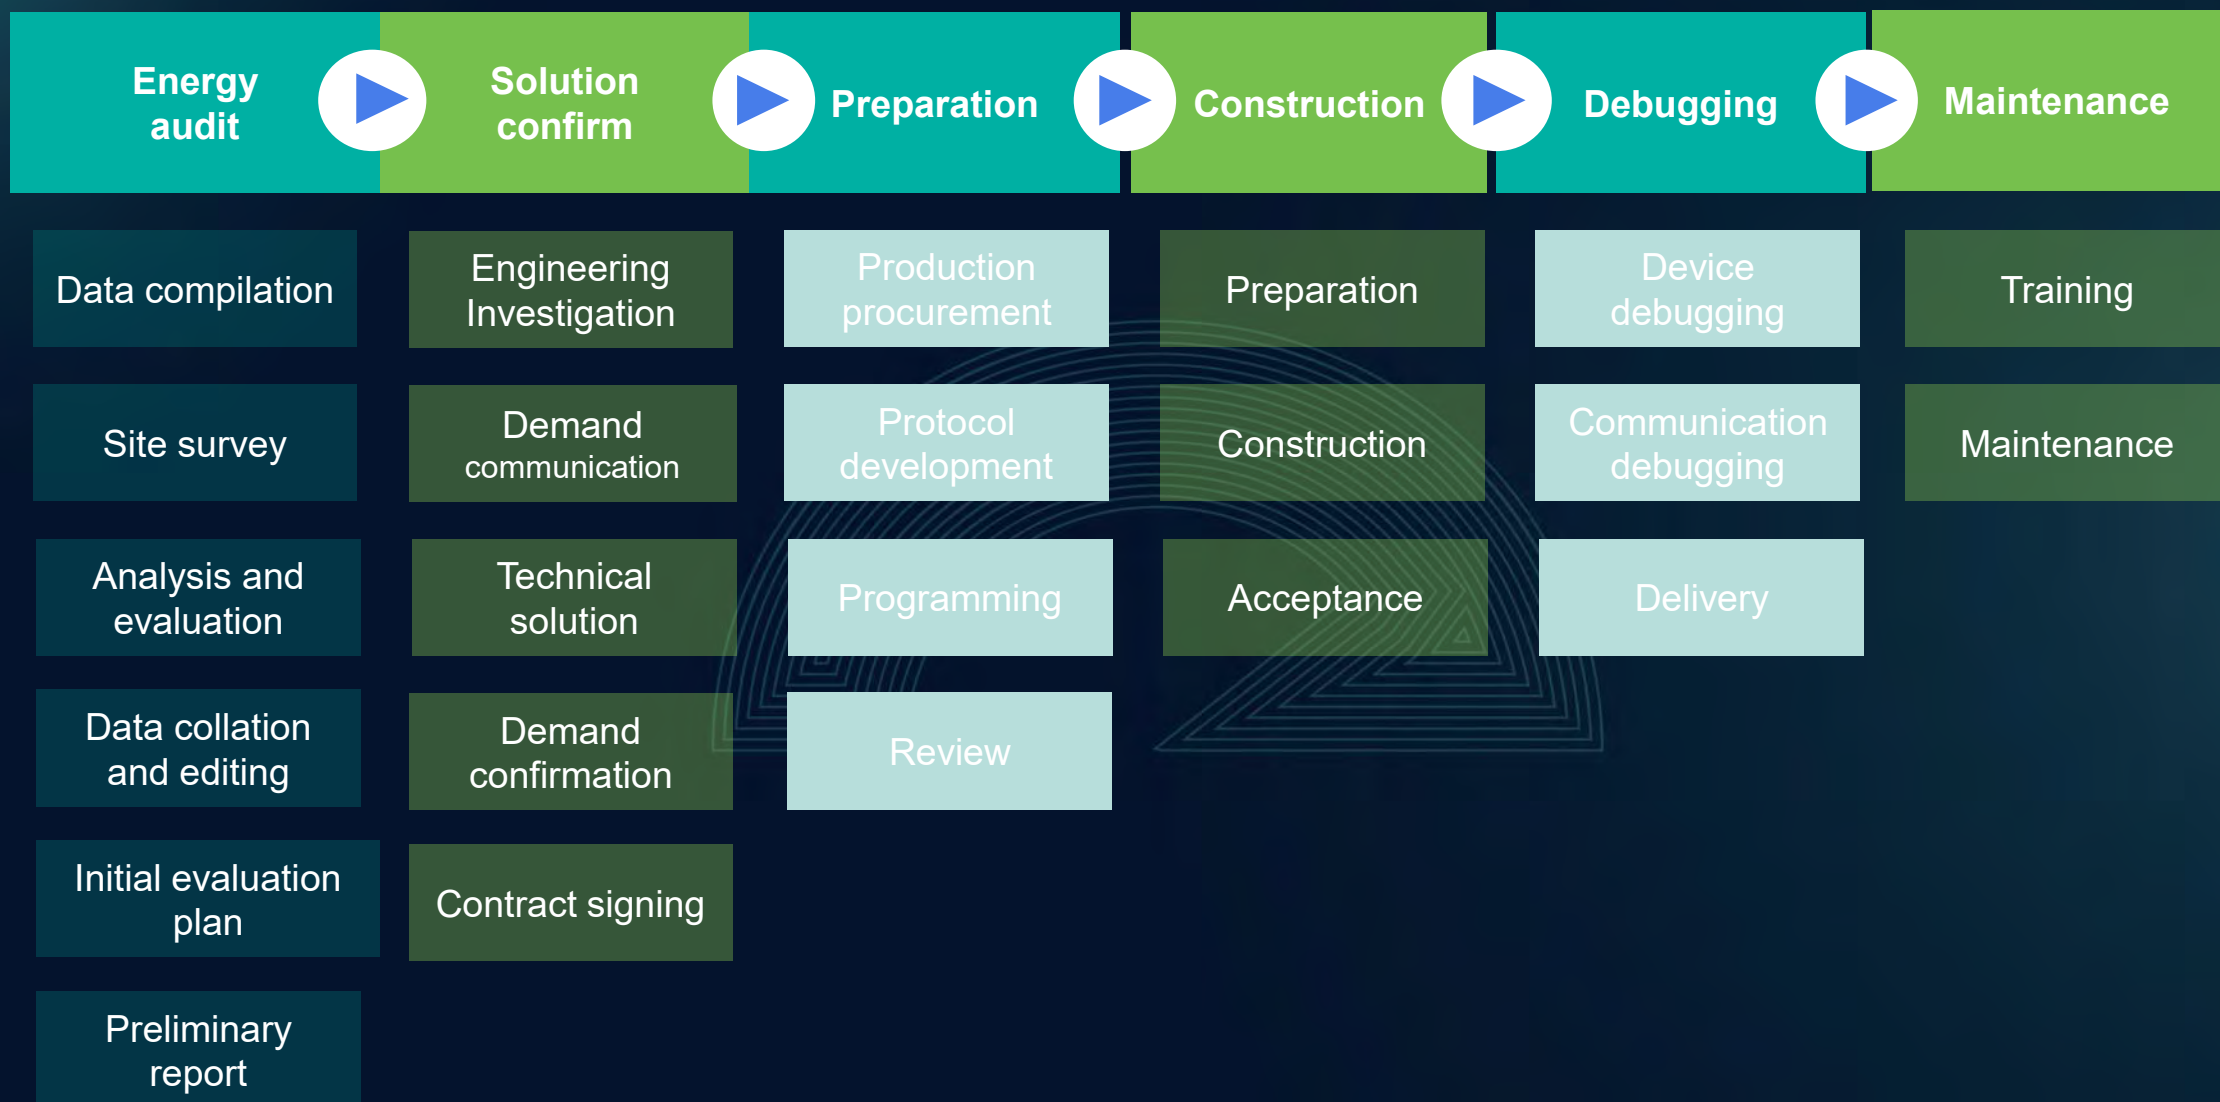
Energy audit

Solution confirm

Preparation

Construction

Debugging

Maintenance

Data compilation

Site survey

Analysis and evaluation

Data collation and editing

Initial evaluation plan

Preliminary report

Engineering Investigation

Demand communication

Technical solution

Demand confirmation

Contract signing

Production procurement

Protocol development

Programming

Review

Preparation

Construction

Acceptance

Device debugging

Communication debugging

Delivery

Training

Maintenance